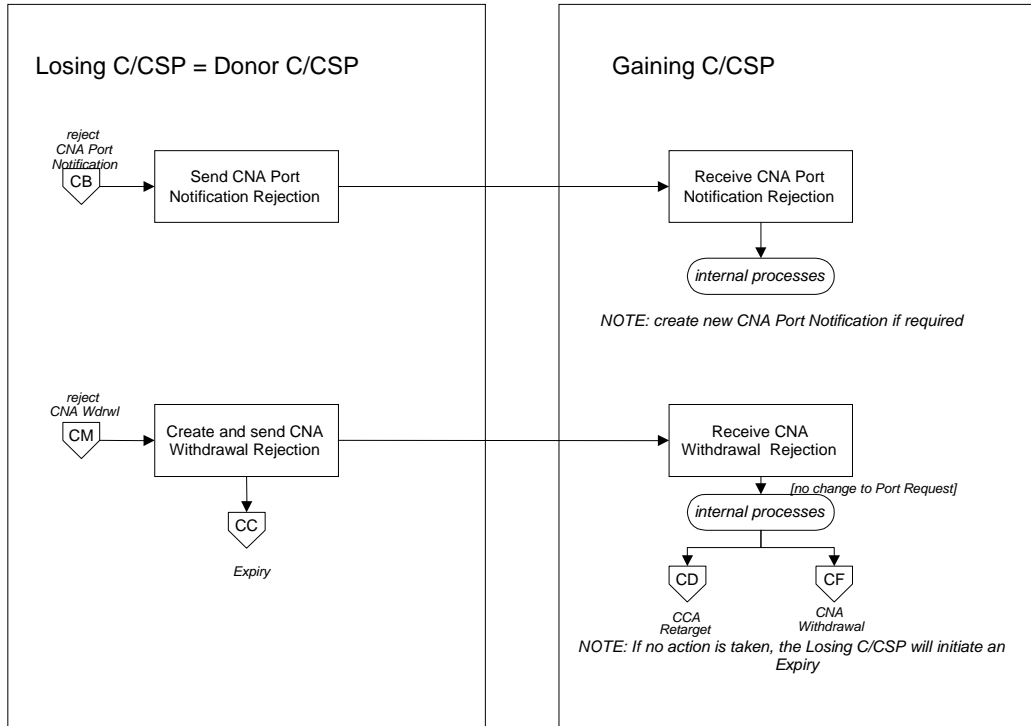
Losing C/CSP = Donor C/CSP

Gaining C/CSP

reject CNA Port Notification

CB

Send CNA Port Notification Rejection

Receive CNA Port Notification Rejection

internal processes

NOTE: create new CNA Port Notification if required

reject CNA Wdrwl

CM

Create and send CNA Withdrawal Rejection

CC

Expiry

Receive CNA Withdrawal Rejection

[no change to Port Request]

internal processes

CD

CCA Retarget

CF

CNA Withdrawal

NOTE: If no action is taken, the Losing C/CSP will initiate an Expiry